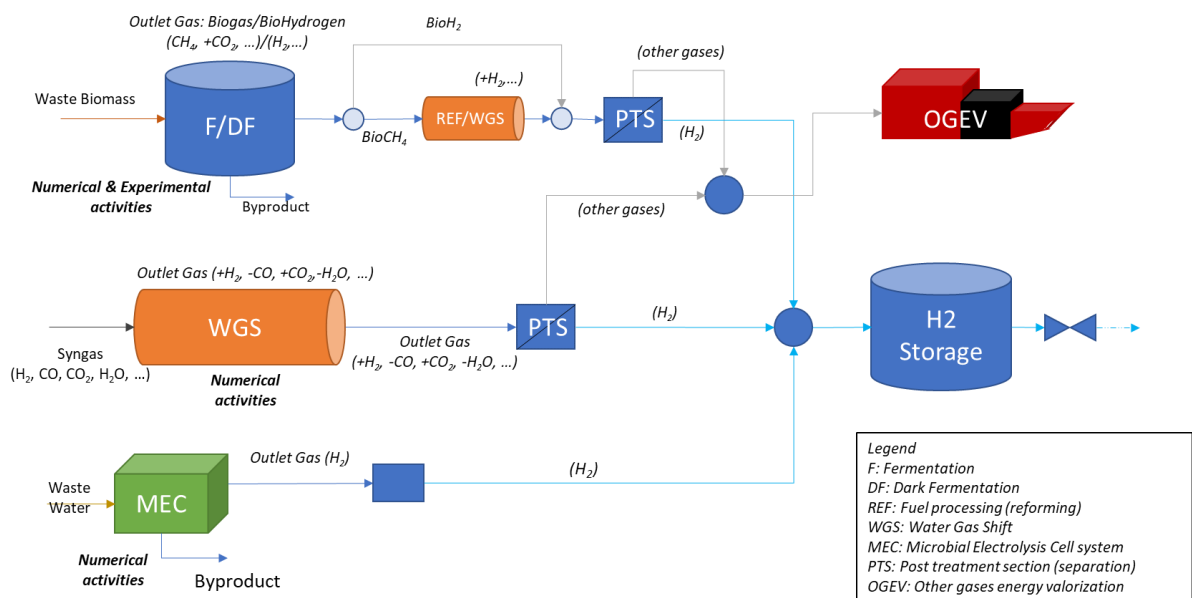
Outlet Gas: Biogas/BioHydrogen
($CH_4$, +$CO_2$, ...)/($H_2$,...)

$BioH_2$

(other gases)

(+$H_2$,...)

Waste Biomass

F/DF

REF/WGS

PTS

OGEV

$BioCH_4$

($H_2$)

Numerical & Experimental activities

Byproduct

(other gases)

Outlet Gas (+$H_2$, -CO, +$CO_2$,-$H_2O$, ...)

WGS

PTS

($H_2$)

H2 Storage

Outlet Gas
(+$H_2$, -CO, +$CO_2$, -$H_2O$, ...)

Syngas
($H_2$, CO, $CO_2$, $H_2O$, ...)

Numerical activities

Outlet Gas ($H_2$)

($H_2$)

Waste Water

MEC

Numerical activities

Byproduct

Legend
F: Fermentation
DF: Dark Fermentation
REF: Fuel processing (reforming)
WGS: Water Gas Shift
MEC: Microbial Electrolysis Cell system
PTS: Post treatment section (separation)
OGEV: Other gases energy valorization